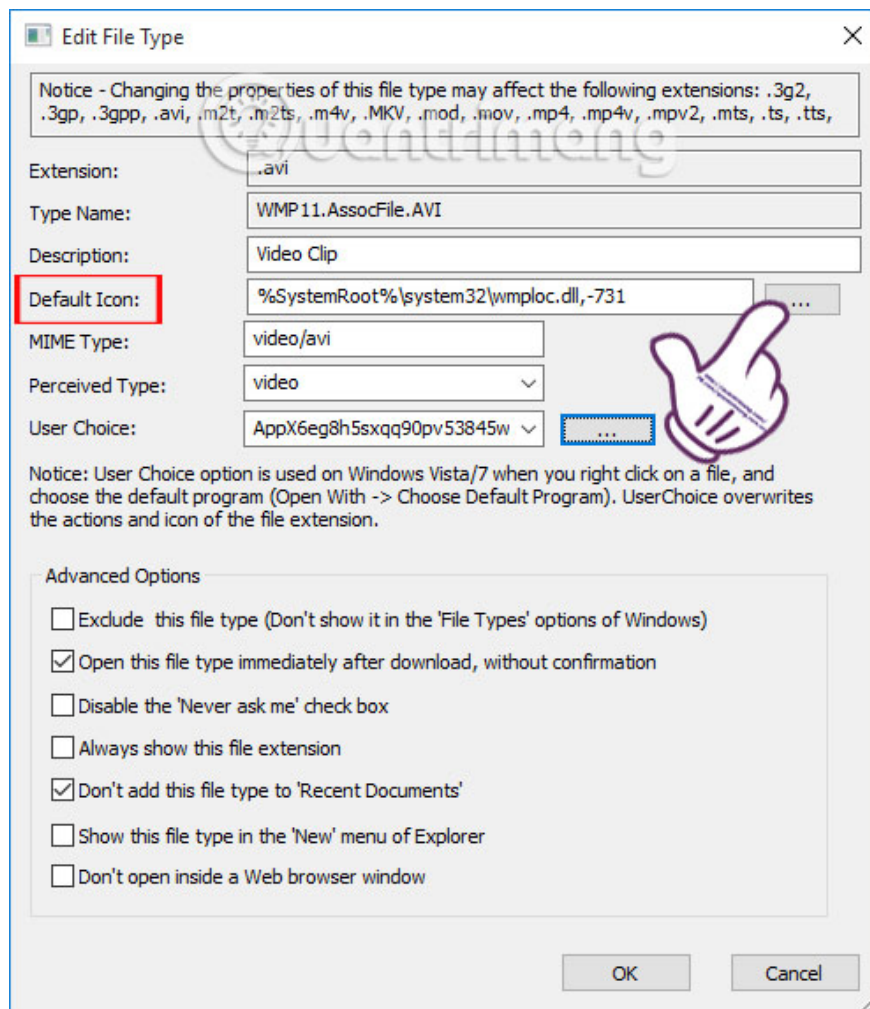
Edit File Type

Notice - Changing the properties of this file type may affect the following extensions: .3g2, .3gp, .3gpp, .avi, .m2t, .m2ts, .m4v, .MKV, .mod, .mov, .mp4, .mp4v, .mpv2, .mts, .ts, .tts,

Extension: .avi

Type Name: WMP11.AssocFile.AVI

Description: Video Clip

Default Icon: %SystemRoot%\system32\wmploc.dll,-731 ...

MIME Type: video/avi

Perceived Type: video

User Choice: AppX6eg8h5sxqq90pv53845w ...

Notice: User Choice option is used on Windows Vista/7 when you right click on a file, and choose the default program (Open With -> Choose Default Program). UserChoice overwrites the actions and icon of the file extension.

Advanced Options

Exclude this file type (Don't show it in the 'File Types' options of Windows)

Open this file type immediately after download, without confirmation

Disable the 'Never ask me' check box

Always show this file extension

Don't add this file type to 'Recent Documents'

Show this file type in the 'New' menu of Explorer

Don't open inside a Web browser window

OK Cancel